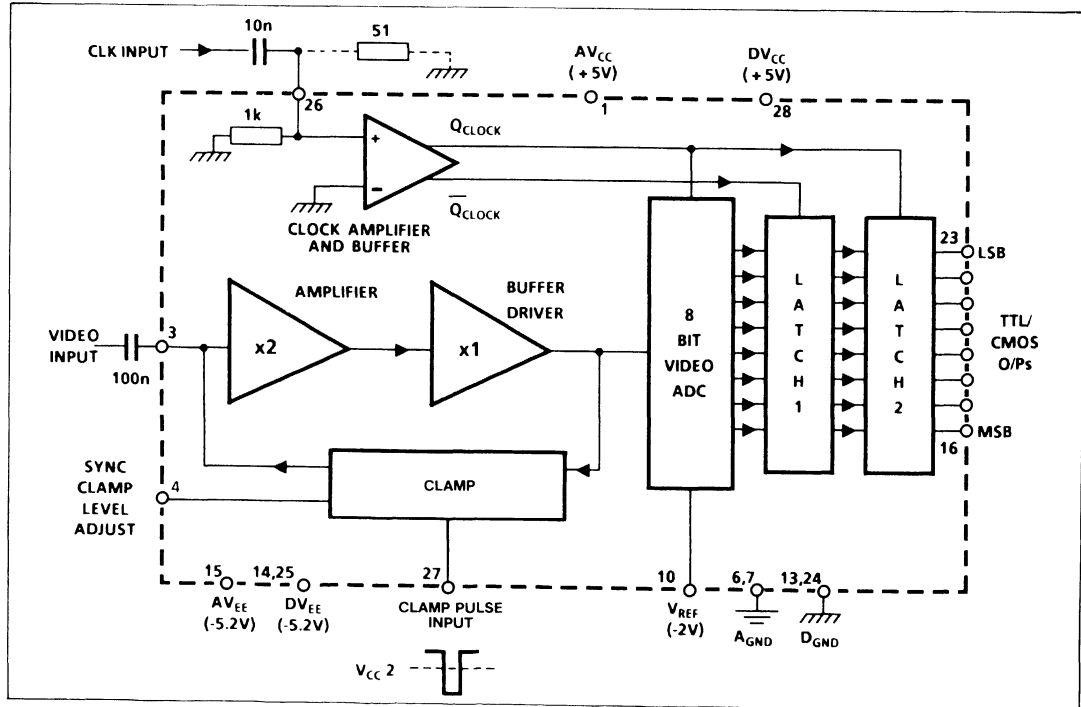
CLK INPUT
10n
51
$AV_{CC}$ (+5V)
$DV_{CC}$ (+5V)
26
1
28
1k
$Q_{CLOCK}$
$\overline{Q_{CLOCK}}$
CLOCK AMPLIFIER AND BUFFER
AMPLIFIER
BUFFER DRIVER
VIDEO INPUT
3
100n
x2
x1
8 BIT VIDEO ADC
L A T C H 1
L A T C H 2
23
LSB
TTL/ CMOS O/Ps
MSB
16
SYNC CLAMP LEVEL ADJUST
4
CLAMP
15
14,25
27
10
6,7
13,24
$AV_{EE}$ (-5.2V)
$DV_{EE}$ (-5.2V)
CLAMP PULSE INPUT
$V_{REF}$ (-2V)
$A_{GND}$
$D_{GND}$
$V_{CC}$ 2